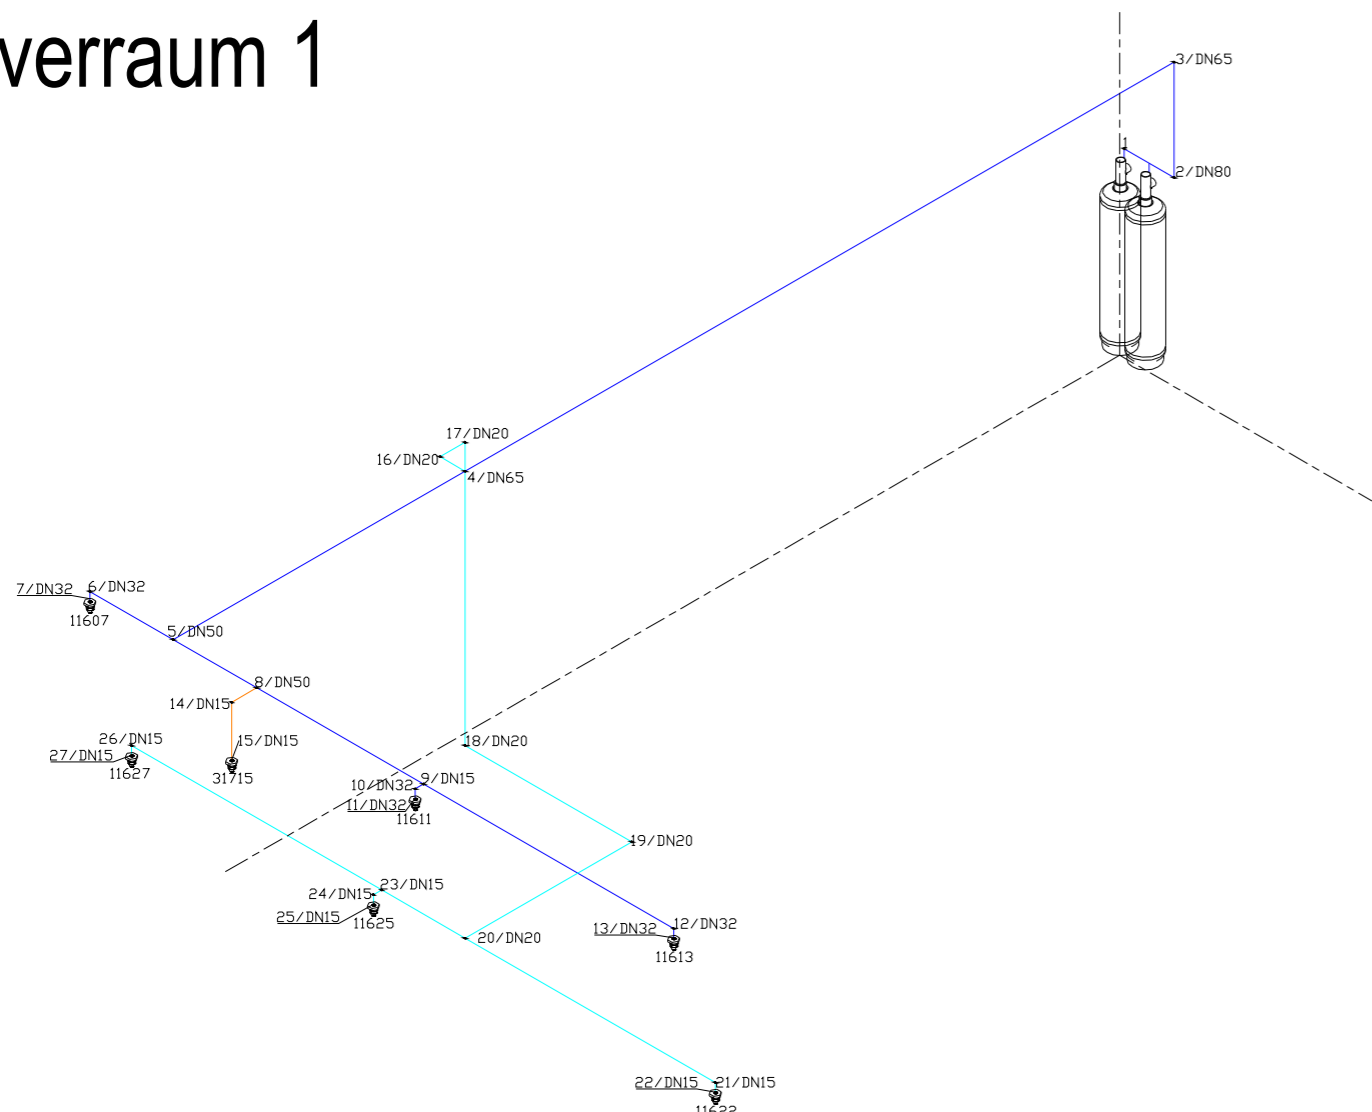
verraum 1

3/DN65
1
2/DN80
17/DN20
16/DN20
4/DN65
7/DN32
6/DN32
11607
5/DN50
8/DN50
14/DN15
15/DN15
31715
26/DN15
27/DN15
11627
18/DN20
10/DN32
9/DN15
11/DN32
11611
19/DN20
23/DN15
24/DN15
25/DN15
11625
20/DN20
13/DN32
12/DN32
11613
22/DN15
21/DN15
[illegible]